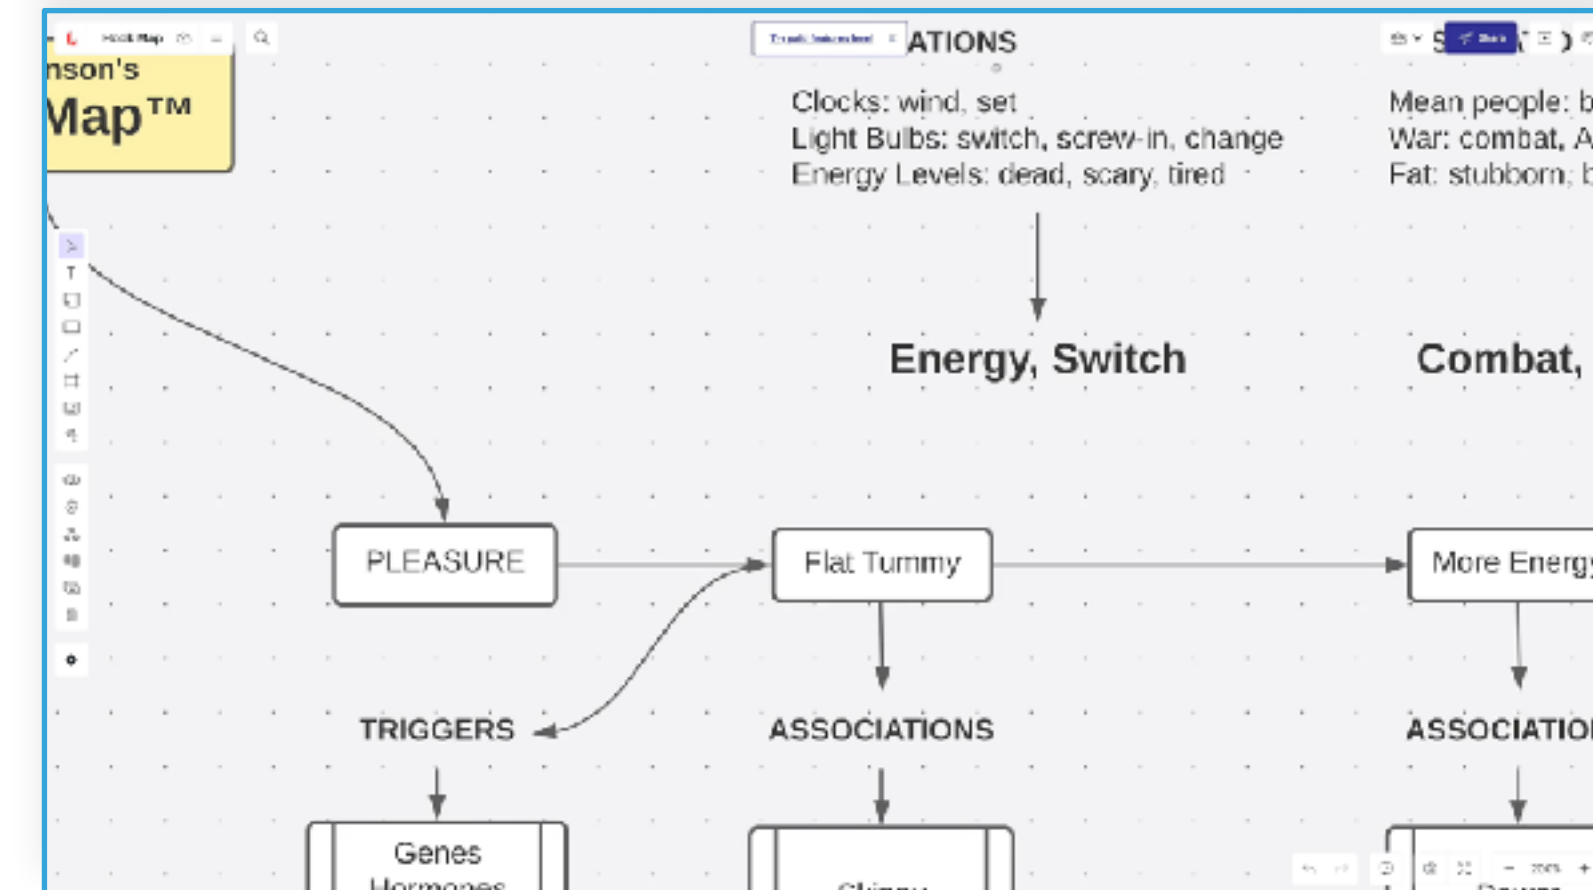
Hook Map

nson's
Map™

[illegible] ATIONS

Clocks: wind, set
Light Bulbs: switch, screw-in, change
Energy Levels: dead, scary, tired

Mean people: b
War: combat, A
Fat: stubborn, b

Energy, Switch

Combat,

PLEASURE

Flat Tummy

More Energ

TRIGGERS

ASSOCIATIONS

ASSOCIATIO

Genes
Hormones

Skinny

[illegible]

200%